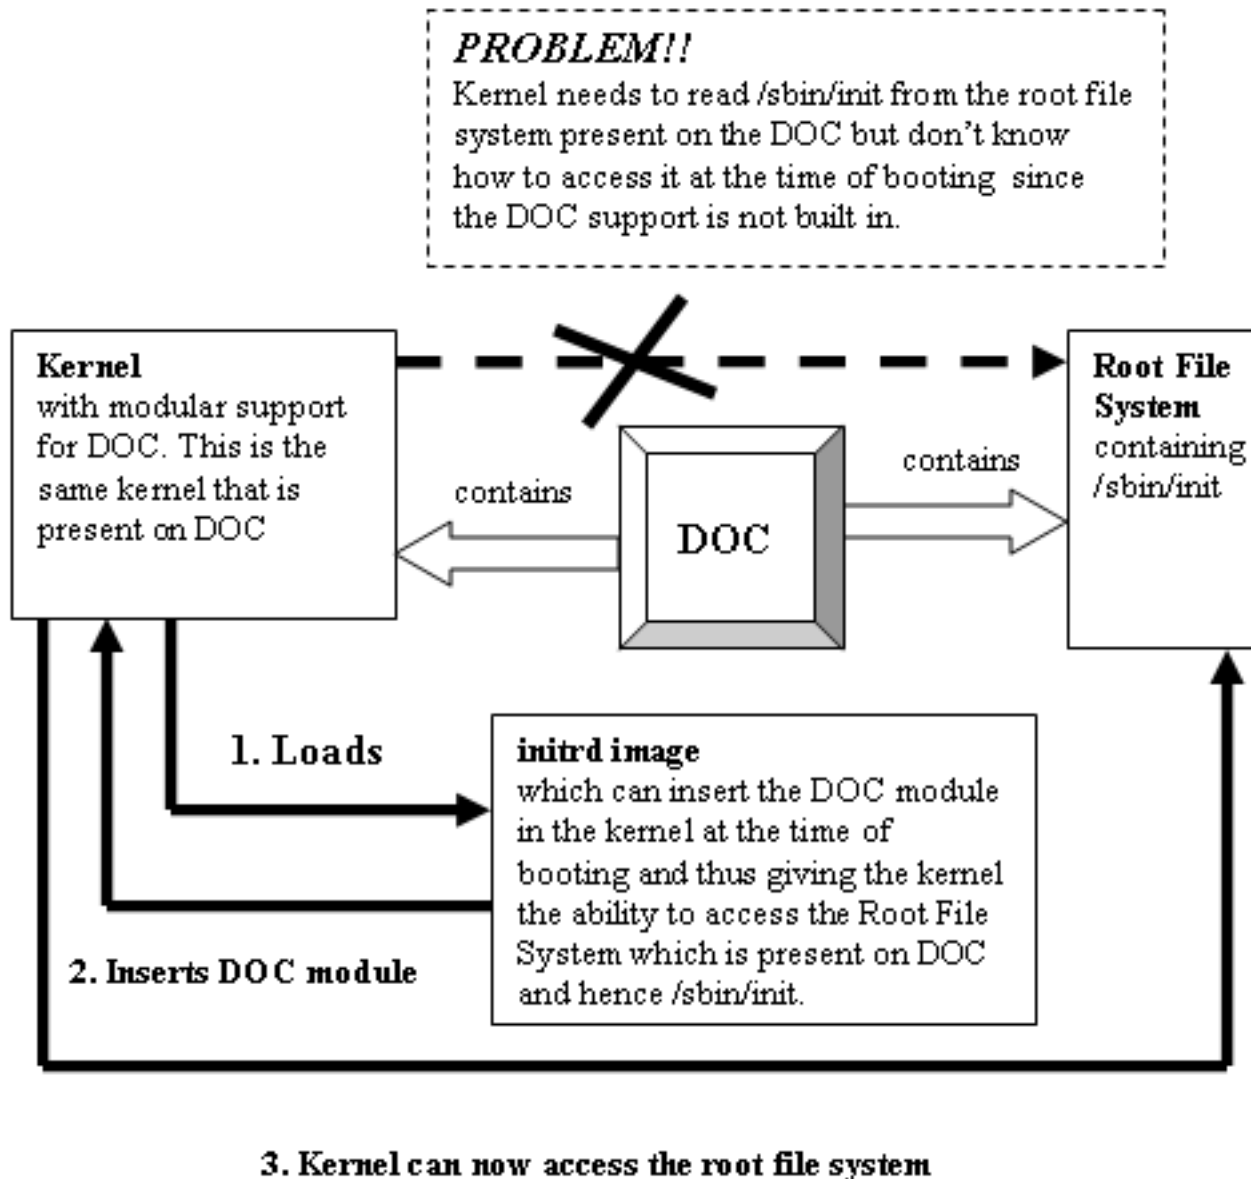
PROBLEM!!
Kernel needs to read /sbin/init from the root file system present on the DOC but don't know how to access it at the time of booting since the DOC support is not built in.

Kernel
with modular support for DOC. This is the same kernel that is present on DOC

Root File System
containing /sbin/init

contains

contains

DOC

1. Loads

initrd image
which can insert the DOC module in the kernel at the time of booting and thus giving the kernel the ability to access the Root File System which is present on DOC and hence /sbin/init.

2. Inserts DOC module

3. Kernel can now access the root file system